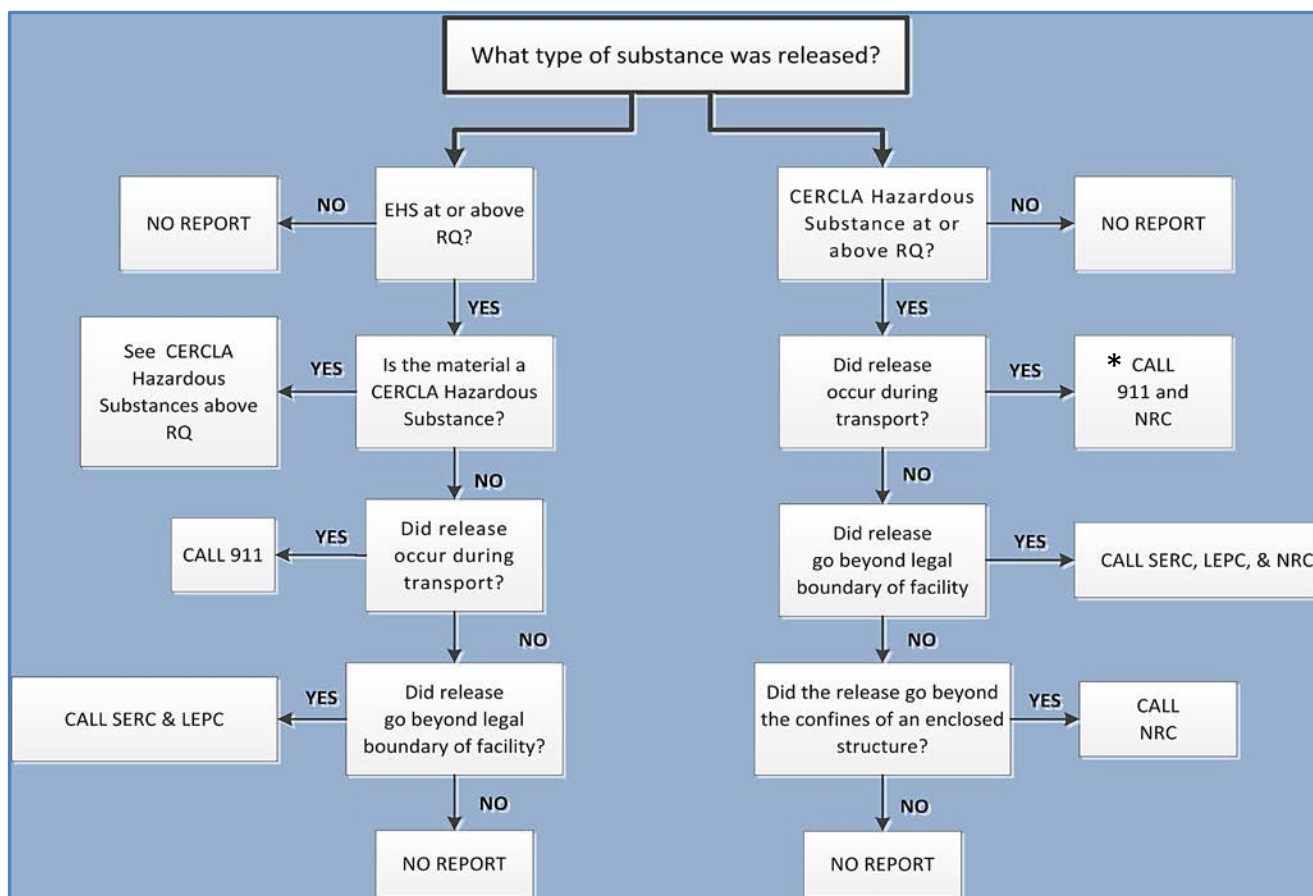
What type of substance was released?

EHS at or above RQ?

NO

NO REPORT

YES

Is the material a CERCLA Hazardous Substance?

YES

See CERCLA Hazardous Substances above RQ

NO

Did release occur during transport?

YES

CALL 911

NO

Did release go beyond legal boundary of facility?

YES

CALL SERC & LEPC

NO

NO REPORT

CERCLA Hazardous Substance at or above RQ?

NO

NO REPORT

YES

Did release occur during transport?

YES

* CALL 911 and NRC

NO

Did release go beyond legal boundary of facility

YES

CALL SERC, LEPC, & NRC

NO

Did the release go beyond the confines of an enclosed structure?

YES

CALL NRC

NO

NO REPORT